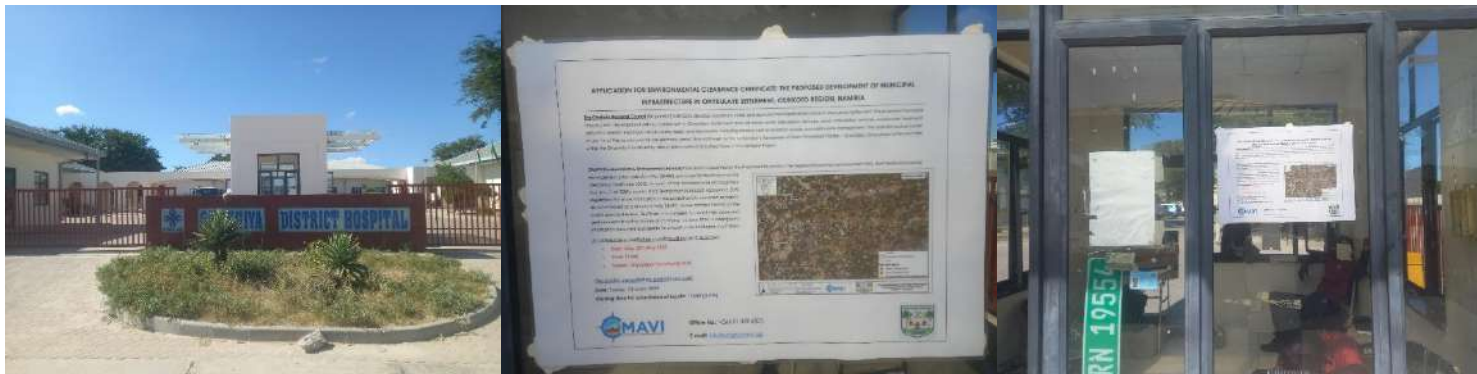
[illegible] DISTRICT HOSPITAL

APPLICATION FOR ENVIRONMENTAL CLEARANCE CERTIFICATE: THE PROPOSED DEVELOPMENT OF MUNICIPAL INFRASTRUCTURE IN OKAKUJAME SETTLEMENT, KUNENE REGION, NAMIBIA

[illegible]

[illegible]

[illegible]

EMAVI

Office No.: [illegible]

E-mail: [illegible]

RN 1955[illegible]

EMAVI